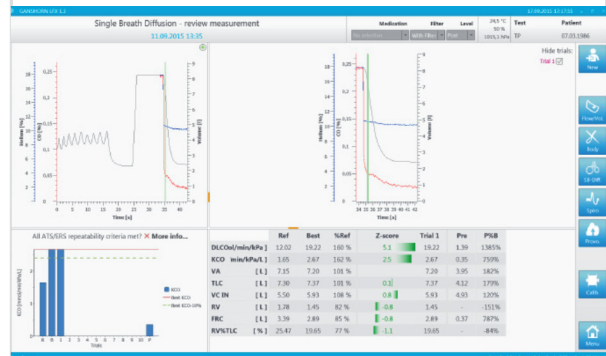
GANSHORN LFX 1.3

17.09.2021 13:17:23

Single Breath Diffusion - review measurement

11.09.2015 13:35

Medication

Filter

Level

No selection

With Filter

Post

24.5 °C
50 %
1015.1 hPa

Test

TP

Patient

07.03.1986

Hide trials:

Trial 1

New

FlowVol

Body

SB Diff

Spiro

Provo

Calib

Menu

Helium [%]

CO [%]

Volume [l]

Time [s]

Helium [%]

CO [%]

Volume [l]

Time [s]

All ATS/ERS repeatability criteria met? ✕ More info...

KCO [mmol/min/kPa/L]

Trials

KCO

Best KCO

Best KCO-10%

| | | Ref | Best | %Ref | Z-score | Trial 1 | Pre | P%B |
|---|---|---|---|---|---|---|---|---|
| DLCOol/min/kPa | ] | 12.02 | 19.22 | 160 % | 5.1 | 19.22 | 1.39 | 1385% |
| KCO | min/kPa/L ] | 1.65 | 2.67 | 162 % | 2.5 | 2.67 | 0.35 | 759% |
| VA | [ L ] | 7.15 | 7.20 | 101 % | | 7.20 | 3.95 | 182% |
| TLC | [ L ] | 7.30 | 7.37 | 101 % | 0.2 | 7.37 | 4.12 | 179% |
| VC IN | [ L ] | 5.50 | 5.93 | 108 % | 0.8 | 5.93 | 4.93 | 120% |
| RV | [ L ] | 1.78 | 1.45 | 82 % | -0.8 | 1.45 | | -151% |
| FRC | [ L ] | 3.39 | 2.89 | 85 % | -0.8 | 2.89 | 0.37 | 787% |
| RV%TLC | [ % ] | 25.47 | 19.65 | 77 % | -1.1 | 19.65 | | -84% |